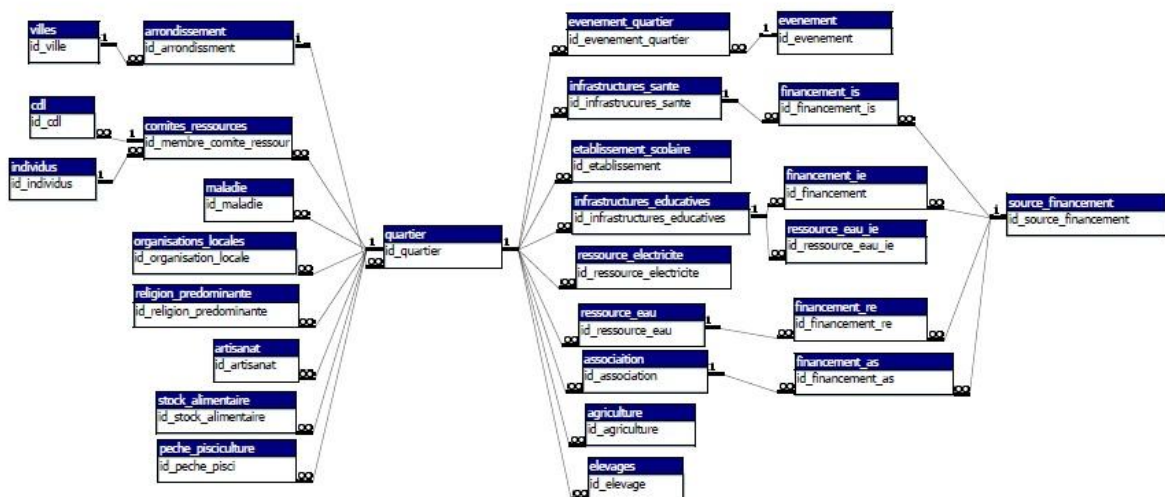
villes
id_ville

1

∞

arrondissement
id_arrondissment

1

cdl
id_cdl

∞

1

comites_ressources
id_membre_comite_ressour

individus
id_individus

1

∞

maladie
id_maladie

∞

organisations_locales
id_organisation_locale

∞

religion_predominante
id_religion_predominante

∞

artisanat
id_artisanat

∞

stock_alimentaire
id_stock_alimentaire

∞

peche_pisciculture
id_peche_pisci

∞

1

∞

quartier
id_quartier

1

evenement_quartier
id_evenement_quartier

∞

1

evenement
id_evenement

infrastructures_sante
id_infrastrucures_sante

1

∞

financement_is
id_financement_is

∞

etablissement_scolaire
id_etablissement

∞

infrastructures_educatives
id_infrastructures_educatives

1

∞

financement_ie
id_financement

∞

∞

ressource_eau_ie
id_ressource_eau_ie

1

source_financement
id_source_financement

ressource_electricite
id_ressource_electricite

∞

ressource_eau
id_ressource_eau

1

∞

financement_re
id_financement_re

∞

associaition
id_association

1

∞

financement_as
id_financement_as

∞

agriculture
id_agriculture

∞

elevages
id_elevage

∞